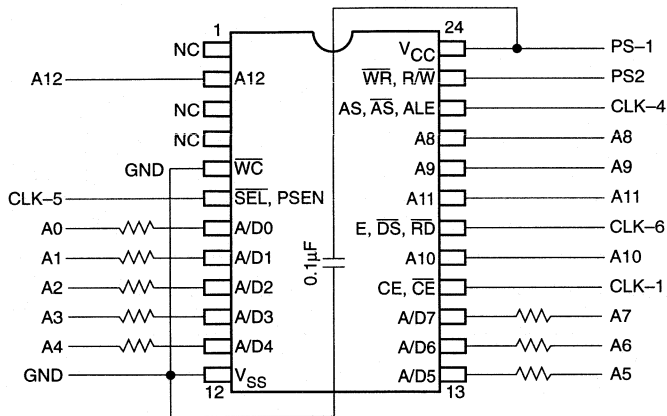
1
NC
A12
A12
NC
NC
GND
$\overline{WC}$
CLK–5
$\overline{SEL}$, PSEN
A0
A/D0
A1
A/D1
A2
A/D2
A3
A/D3
A4
A/D4
GND
$V_{SS}$
12
24
$V_{CC}$
PS–1
$\overline{WR}$, R/$\overline{W}$
PS2
AS, $\overline{AS}$, ALE
CLK–4
A8
A8
A9
A9
A11
A11
E, $\overline{DS}$, $\overline{RD}$
CLK–6
A10
A10
0.1μF
CE, $\overline{CE}$
CLK–1
A/D7
A7
A/D6
A6
A/D5
A5
13